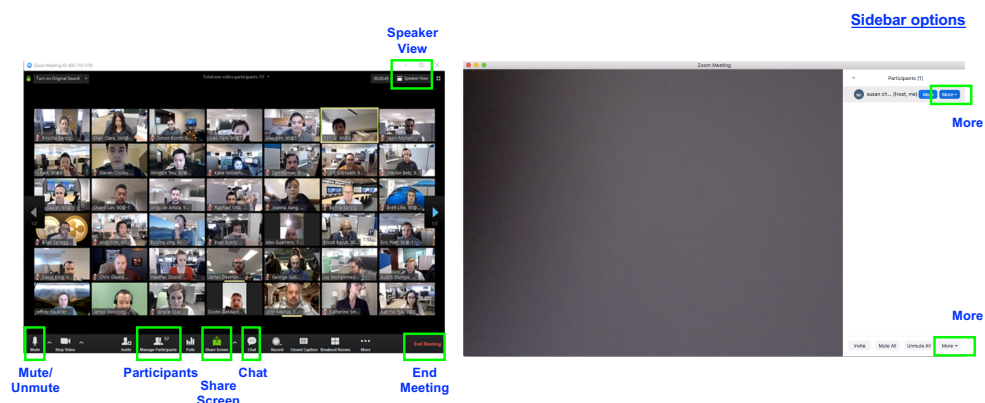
Sidebar options

Speaker View

Zoom Meeting ID: 400-710-1750

Turn on Original Sound

Total non-video participants: 13

Speaker View

Mute

Stop Video

Invite

Manage Participants

Polls

Share Screen

Chat

Record

Closed Caption

Breakout Rooms

More

End Meeting

Mute/ Unmute

Participants

Share Screen

Chat

End Meeting

Zoom Meeting

Participants (1)

susan ch... (Host, me) Mute More

More

Invite Mute All Unmute All More

More